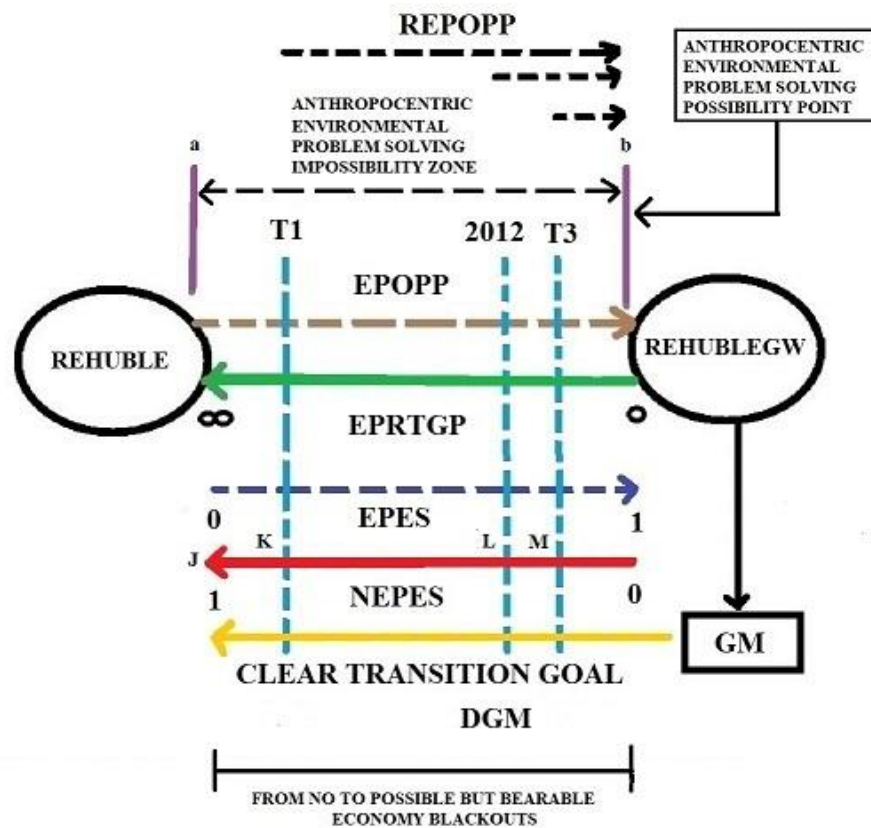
REPOPP

ANTHROPOCENTRIC ENVIRONMENTAL PROBLEM SOLVING POSSIBILITY POINT

ANTHROPOCENTRIC ENVIRONMENTAL PROBLEM SOLVING IMPOSSIBILITY ZONE

a

b

T1

2012

T3

EPOPP

REHUBLE

REHUBLEGW

$\infty$

0

EPRTGP

0

EPES

1

J

K

L

M

1

NEPES

0

GM

CLEAR TRANSITION GOAL

DGM

FROM NO TO POSSIBLE BUT BEARABLE ECONOMY BLACKOUTS